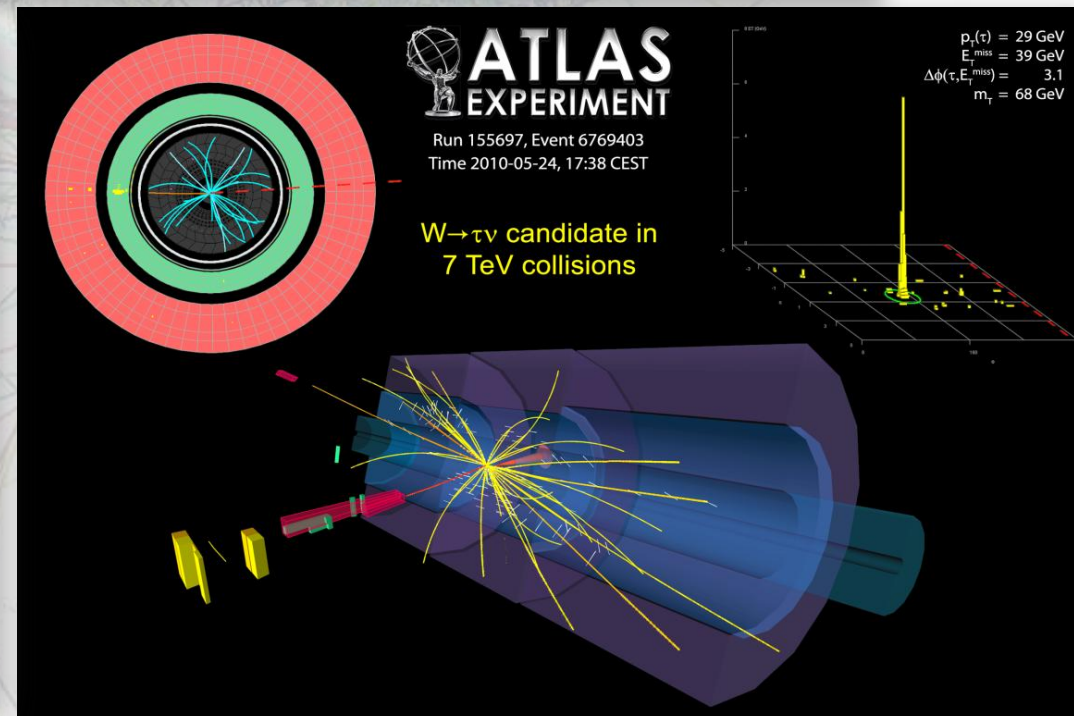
ATLAS EXPERIMENT

Run 155697, Event 6769403
Time 2010-05-24, 17:38 CEST

$W \rightarrow \tau\nu$ candidate in 7 TeV collisions

$p_T(\tau) = 29$ GeV
$E_T^{miss} = 39$ GeV
$\Delta\phi(\tau, E_T^{miss}) = 3.1$
$m_T = 68$ GeV